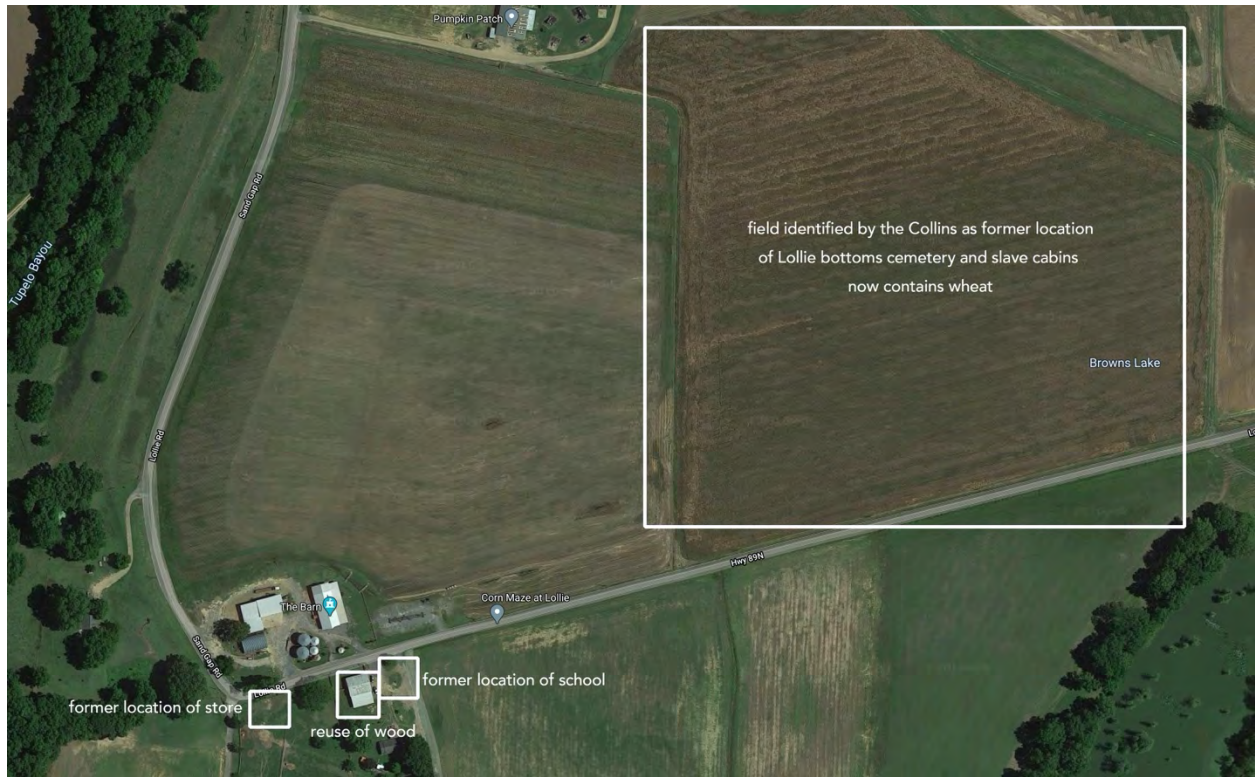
Pumpkin Patch

field identified by the Collins as former location of Lollie bottoms cemetery and slave cabins now contains wheat

Browns Lake

Tupelo Bayou

Sand Gap Rd

Lollie Rd

Hwy 89N

The Barn

Corn Maze at Lollie

Sand Gap Rd

Lollie Rd

former location of school

former location of store

reuse of wood